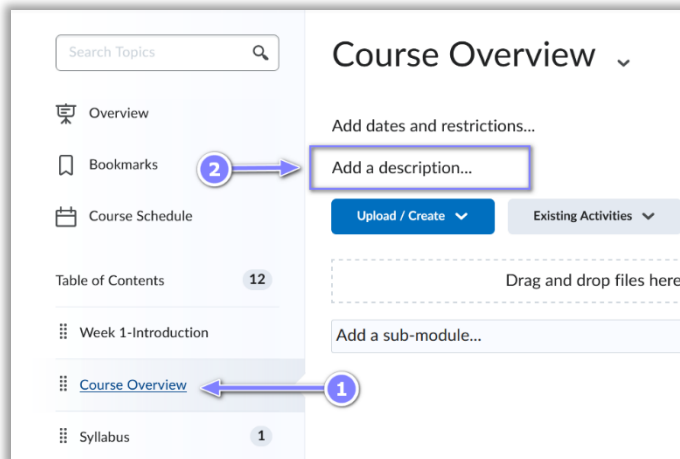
Search Topics

Overview

Bookmarks

Course Schedule

Table of Contents 12

Week 1-Introduction

Course Overview

Syllabus 1

Course Overview

Add dates and restrictions...

2

Add a description...

Upload / Create

Existing Activities

Drag and drop files here

Add a sub-module...

1